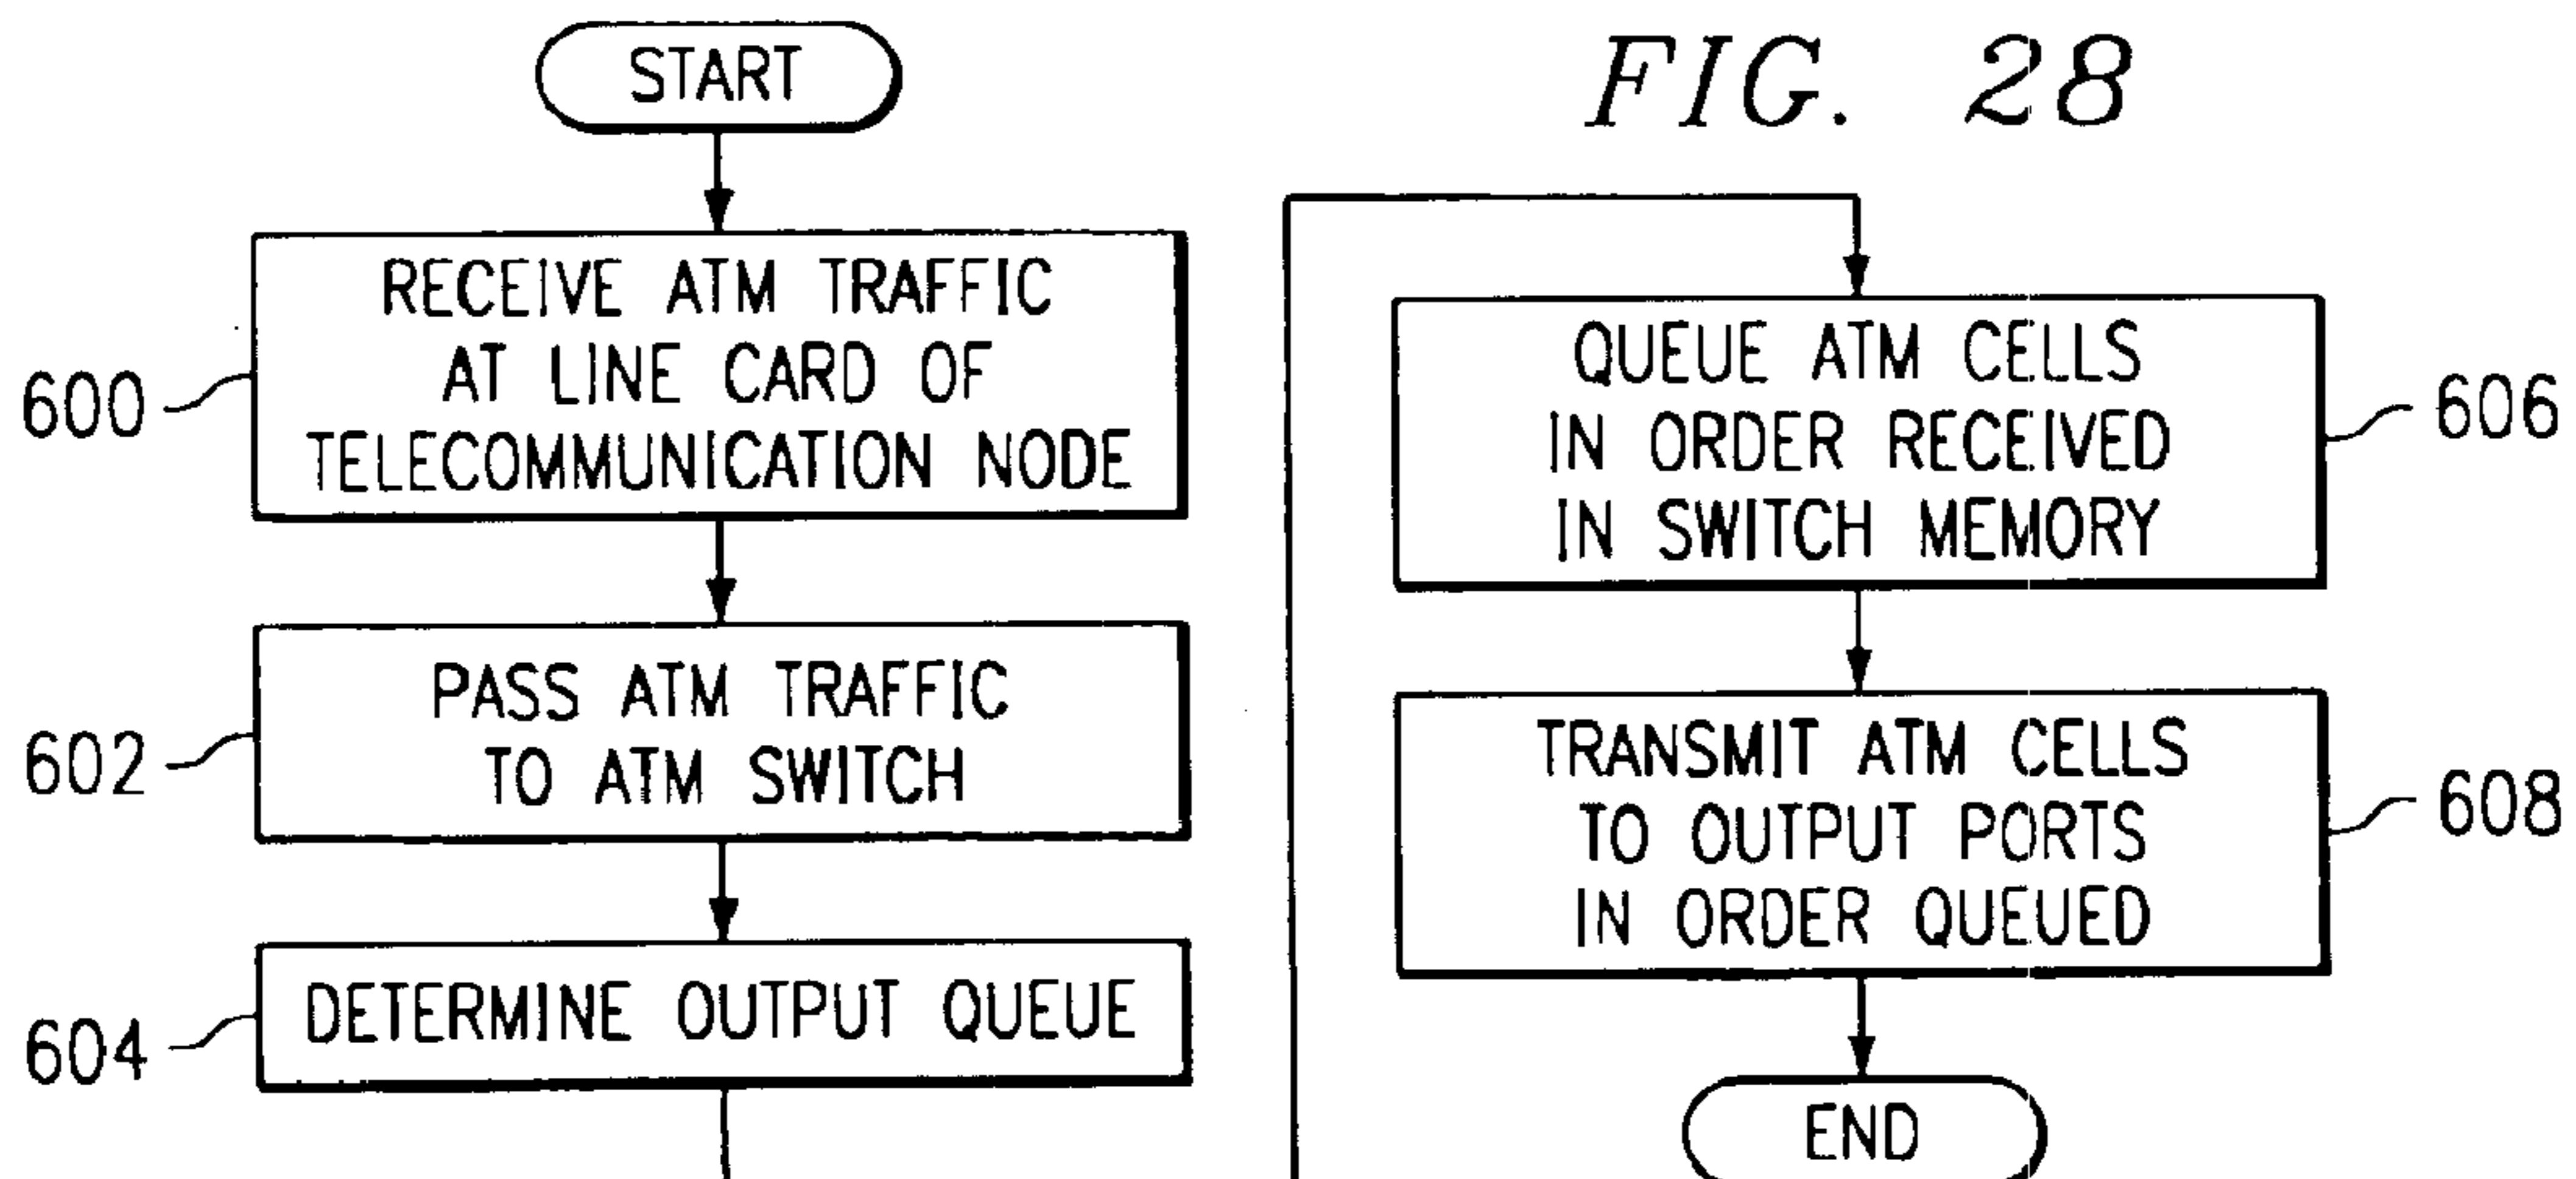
START

RECEIVE ATM TRAFFIC AT LINE CARD OF TELECOMMUNICATION NODE

600

PASS ATM TRAFFIC TO ATM SWITCH

602

DETERMINE OUTPUT QUEUE

604

FIG. 28

QUEUE ATM CELLS IN ORDER RECEIVED IN SWITCH MEMORY

606

TRANSMIT ATM CELLS TO OUTPUT PORTS IN ORDER QUEUED

608

END